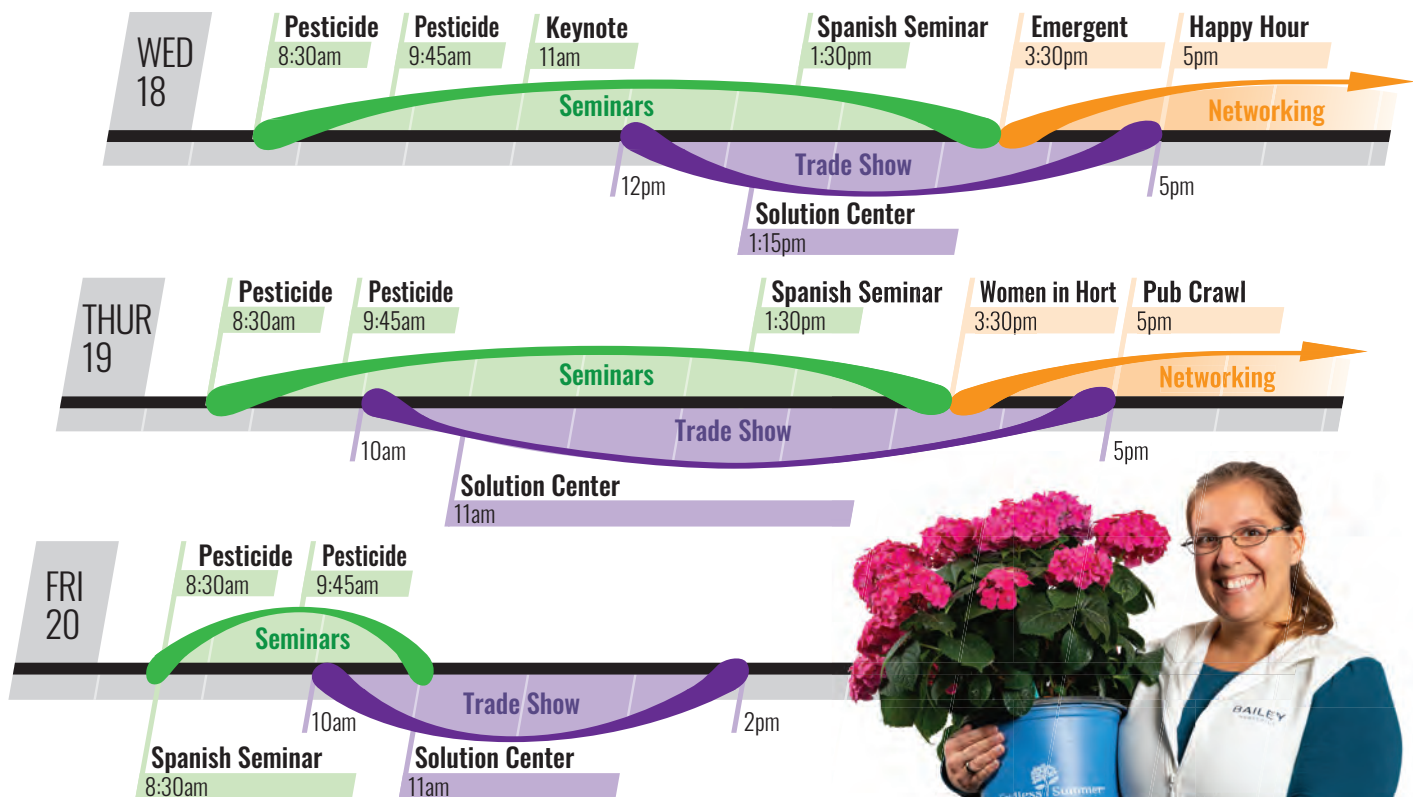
WED 18

Pesticide 8:30am
Pesticide 9:45am
Keynote 11am
Spanish Seminar 1:30pm
Emergent 3:30pm
Happy Hour 5pm

Seminars
Networking
Trade Show
12pm
5pm
Solution Center 1:15pm

THUR 19

Pesticide 8:30am
Pesticide 9:45am
Spanish Seminar 1:30pm
Women in Hort 3:30pm
Pub Crawl 5pm

Seminars
Networking
Trade Show
10am
5pm
Solution Center 11am

FRI 20

Pesticide 8:30am
Pesticide 9:45am

Seminars
Trade Show
10am
2pm
Spanish Seminar 8:30am
Solution Center 11am

BAILEY
Endless Summer